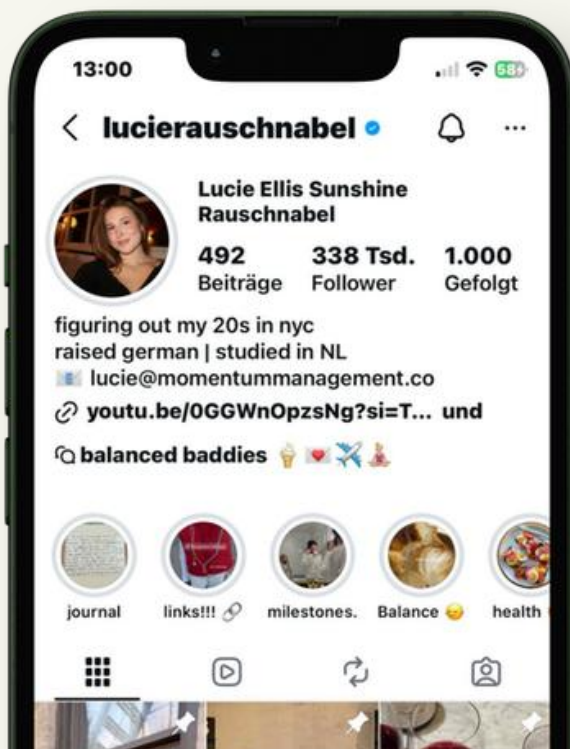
13:00

58

< lucierauschnabel

Lucie Ellis Sunshine Rauschnabel

492 Beiträge

338 Tsd. Follower

1.000 Gefolgt

figuring out my 20s in nyc
raised german | studied in NL
lucie@momentummanagement.co
youtu.be/0GGWnOpzsNg?si=T... und

balanced baddies 🍦💌✈️🧘

journal

links!!! 🔗

milestones.

Balance 😋

health